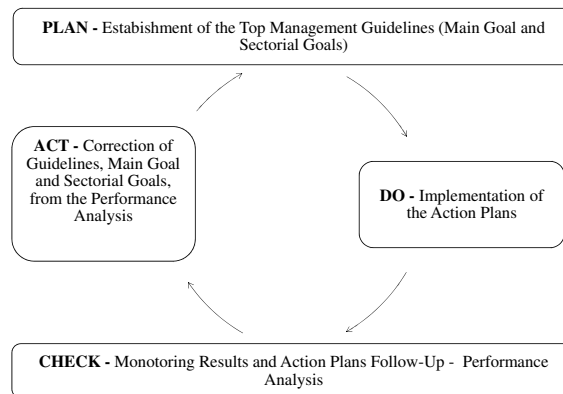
**PLAN -** Estabishment of the Top Management Guidelines (Main Goal and Sectorial Goals)

**DO -** Implementation of the Action Plans

**CHECK -** Monotoring Results and Action Plans Follow-Up - Performance Analysis

**ACT -** Correction of Guidelines, Main Goal and Sectorial Goals, from the Performance Analysis